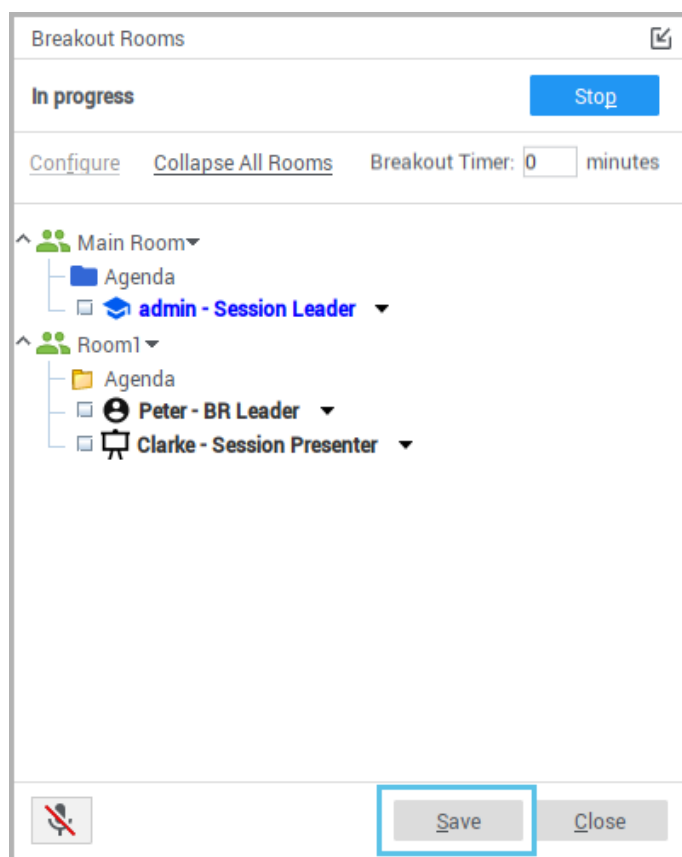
Breakout Rooms

In progress

Stop

Configure Collapse All Rooms Breakout Timer: 0 minutes

Main Room

Agenda

admin - Session Leader

Room1

Agenda

Peter - BR Leader

Clarke - Session Presenter

Save

Close